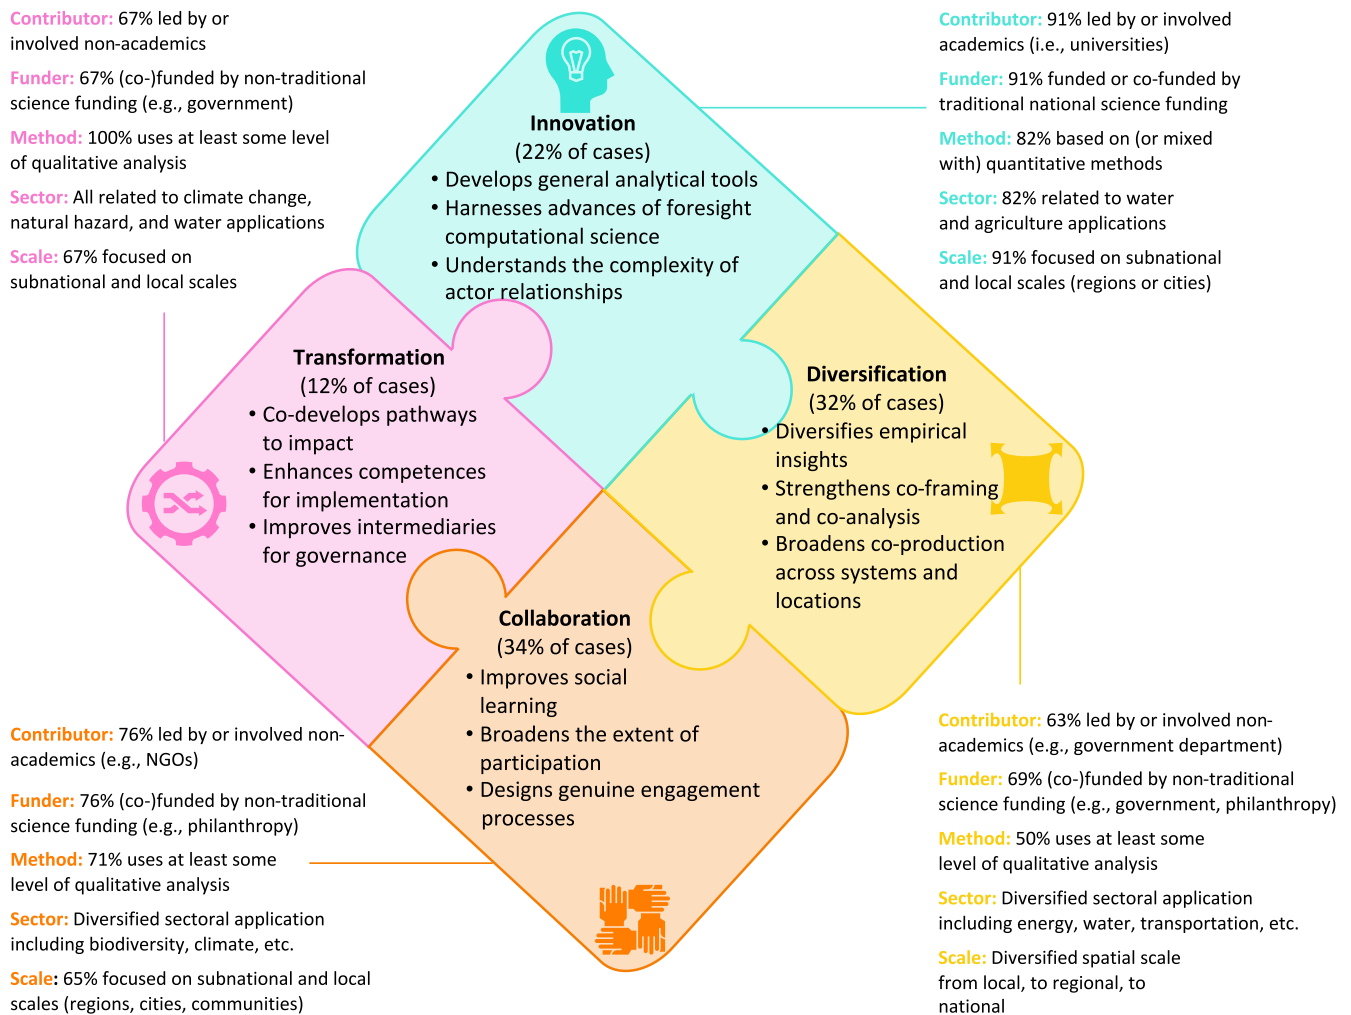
Contributor: 67% led by or involved non-academics

Funder: 67% (co-)funded by non-traditional science funding (e.g., government)

Method: 100% uses at least some level of qualitative analysis

Sector: All related to climate change, natural hazard, and water applications

Scale: 67% focused on subnational and local scales

Contributor: 91% led by or involved academics (i.e., universities)

Funder: 91% funded or co-funded by traditional national science funding

Method: 82% based on (or mixed with) quantitative methods

Sector: 82% related to water and agriculture applications

Scale: 91% focused on subnational and local scales (regions or cities)

Innovation
(22% of cases)
• Develops general analytical tools
• Harnesses advances of foresight computational science
• Understands the complexity of actor relationships

Transformation
(12% of cases)
• Co-develops pathways to impact
• Enhances competences for implementation
• Improves intermediaries for governance

Diversification
(32% of cases)
• Diversifies empirical insights
• Strengthens co-framing and co-analysis
• Broadens co-production across systems and locations

Collaboration
(34% of cases)
• Improves social learning
• Broadens the extent of participation
• Designs genuine engagement processes

Contributor: 76% led by or involved non-academics (e.g., NGOs)

Funder: 76% (co-)funded by non-traditional science funding (e.g., philanthropy)

Method: 71% uses at least some level of qualitative analysis

Sector: Diversified sectoral application including biodiversity, climate, etc.

Scale: 65% focused on subnational and local scales (regions, cities, communities)

Contributor: 63% led by or involved non-academics (e.g., government department)

Funder: 69% (co-)funded by non-traditional science funding (e.g., government, philanthropy)

Method: 50% uses at least some level of qualitative analysis

Sector: Diversified sectoral application including energy, water, transportation, etc.

Scale: Diversified spatial scale from local, to regional, to national